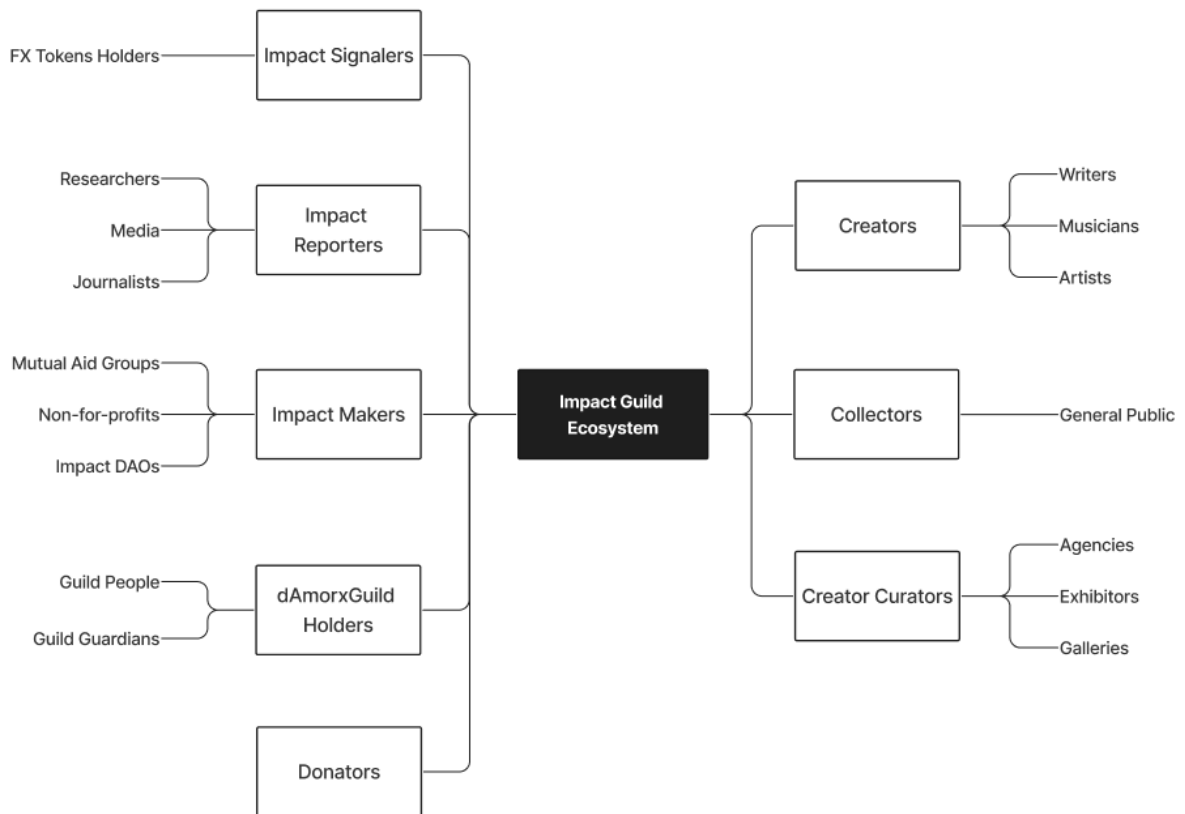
FX Tokens Holders

Impact Signalers

Researchers

Media

Journalists

Impact Reporters

Mutual Aid Groups

Non-for-profits

Impact DAOs

Impact Makers

Guild People

Guild Guardians

dAmorxGuild Holders

Donators

Impact Guild Ecosystem

Creators

Writers

Musicians

Artists

Collectors

General Public

Creator Curators

Agencies

Exhibitors

Galleries